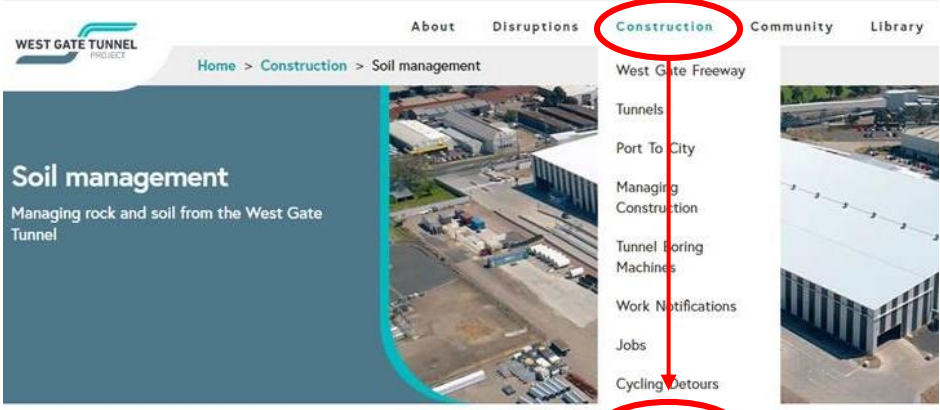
WEST GATE TUNNEL
PROJECT

About Disruptions Construction Community Library

Home > Construction > Soil management

Soil management

Managing rock and soil from the West Gate Tunnel

West Gate Freeway
Tunnels
Port To City
Managing Construction
Tunnel Boring Machines
Work Notifications
Jobs
Cycling Detours